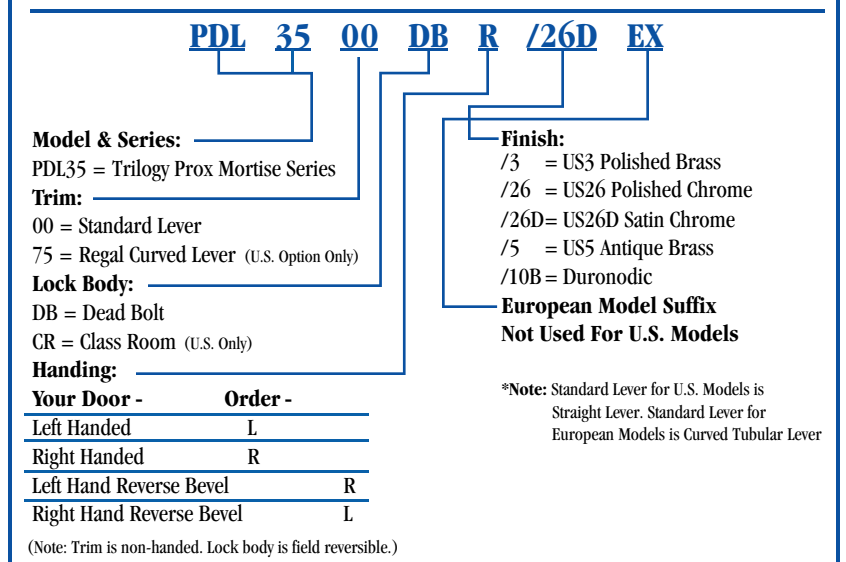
PDL 35 00 DB R /26D EX

Model & Series:
PDL35 = Trilogy Prox Mortise Series

Trim:
00 = Standard Lever
75 = Regal Curved Lever (U.S. Option Only)

Lock Body:
DB = Dead Bolt
CR = Class Room (U.S. Only)

Handing:

| Your Door - | Order - | |
|---|---|---|
| Left Handed | L | |
| Right Handed | R | |
| Left Hand Reverse Bevel | | R |
| Right Hand Reverse Bevel | | L |

(Note: Trim is non-handed. Lock body is field reversible.)

Finish:
/3 = US3 Polished Brass
/26 = US26 Polished Chrome
/26D= US26D Satin Chrome
/5 = US5 Antique Brass
/10B = Duronodic

European Model Suffix
Not Used For U.S. Models

*Note: Standard Lever for U.S. Models is Straight Lever. Standard Lever for European Models is Curved Tubular Lever